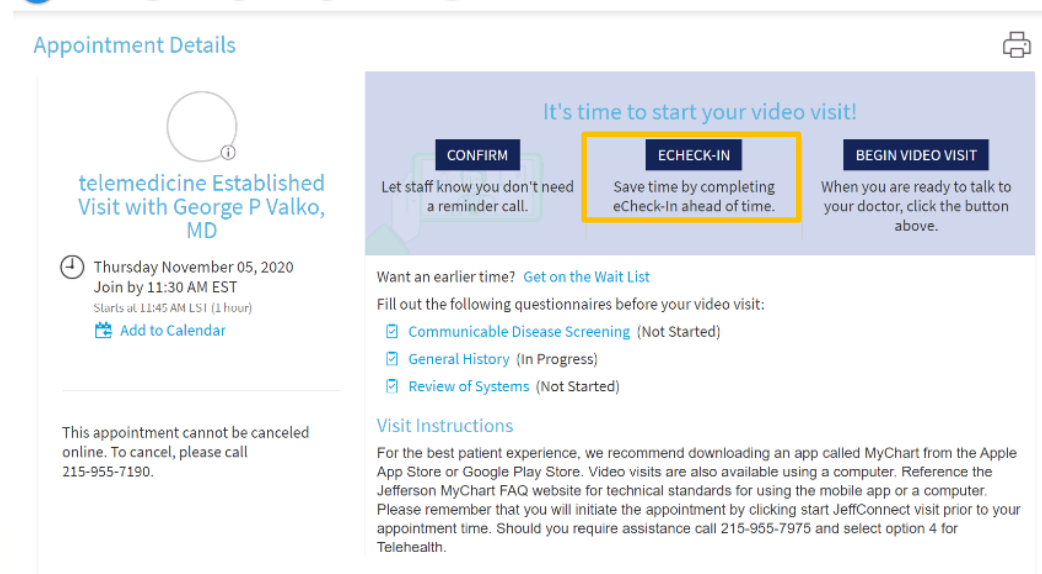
Appointment Details

telemedicine Established Visit with George P Valko, MD

Thursday November 05, 2020
Join by 11:30 AM EST
Starts at 11:45 AM EST (1 hour)
Add to Calendar

This appointment cannot be canceled online. To cancel, please call 215-955-7190.

It's time to start your video visit!

CONFIRM
Let staff know you don't need a reminder call.

ECHECK-IN
Save time by completing eCheck-In ahead of time.

BEGIN VIDEO VISIT
When you are ready to talk to your doctor, click the button above.

Want an earlier time? Get on the Wait List

Fill out the following questionnaires before your video visit:

Communicable Disease Screening (Not Started)

General History (In Progress)

Review of Systems (Not Started)

Visit Instructions

For the best patient experience, we recommend downloading an app called MyChart from the Apple App Store or Google Play Store. Video visits are also available using a computer. Reference the Jefferson MyChart FAQ website for technical standards for using the mobile app or a computer. Please remember that you will initiate the appointment by clicking start JeffConnect visit prior to your appointment time. Should you require assistance call 215-955-7975 and select option 4 for Telehealth.